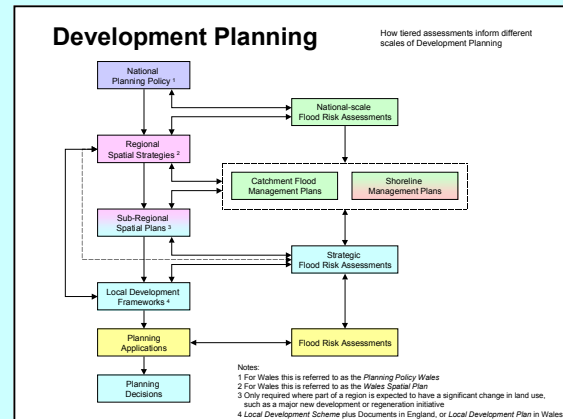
Development Planning

How tiered assessments inform different scales of Development Planning

National Planning Policy ¹

National-scale Flood Risk Assessments

Regional Spatial Strategies ²

Catchment Flood Management Plans

Shoreline Management Plans

Sub-Regional Spatial Plans ³

Strategic Flood Risk Assessments

Local Development Frameworks ⁴

Planning Applications

Flood Risk Assessments

Planning Decisions

Notes:
1 For Wales this is referred to as the *Planning Policy Wales*
2 For Wales this is referred to as the *Wales Spatial Plan*
3 Only required where part of a region is expected to have a significant change in land use, such as a major new development or regeneration initiative
4 *Local Development Scheme* plus Documents in England, or *Local Development Plan* in Wales